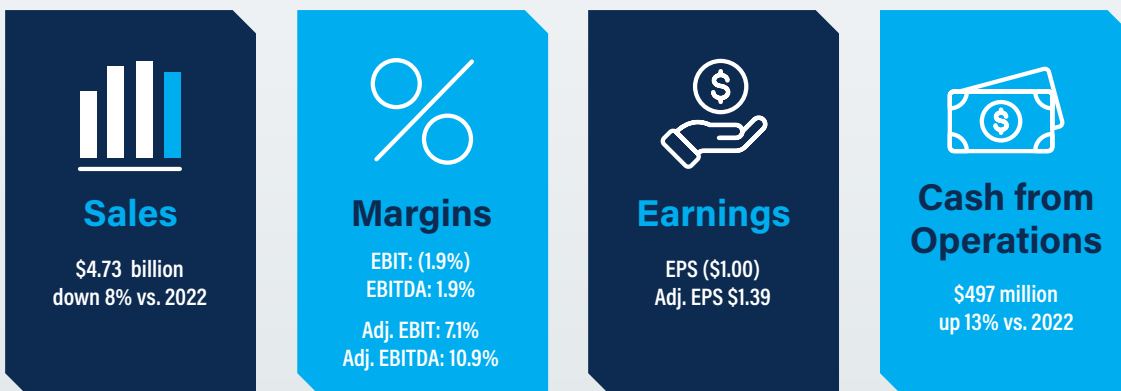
Sales

$4.73 billion
down 8% vs. 2022

%

Margins

EBIT: (1.9%)
EBITDA: 1.9%

Adj. EBIT: 7.1%
Adj. EBITDA: 10.9%

$

Earnings

EPS ($1.00)
Adj. EPS $1.39

$

Cash from Operations

$497 million
up 13% vs. 2022